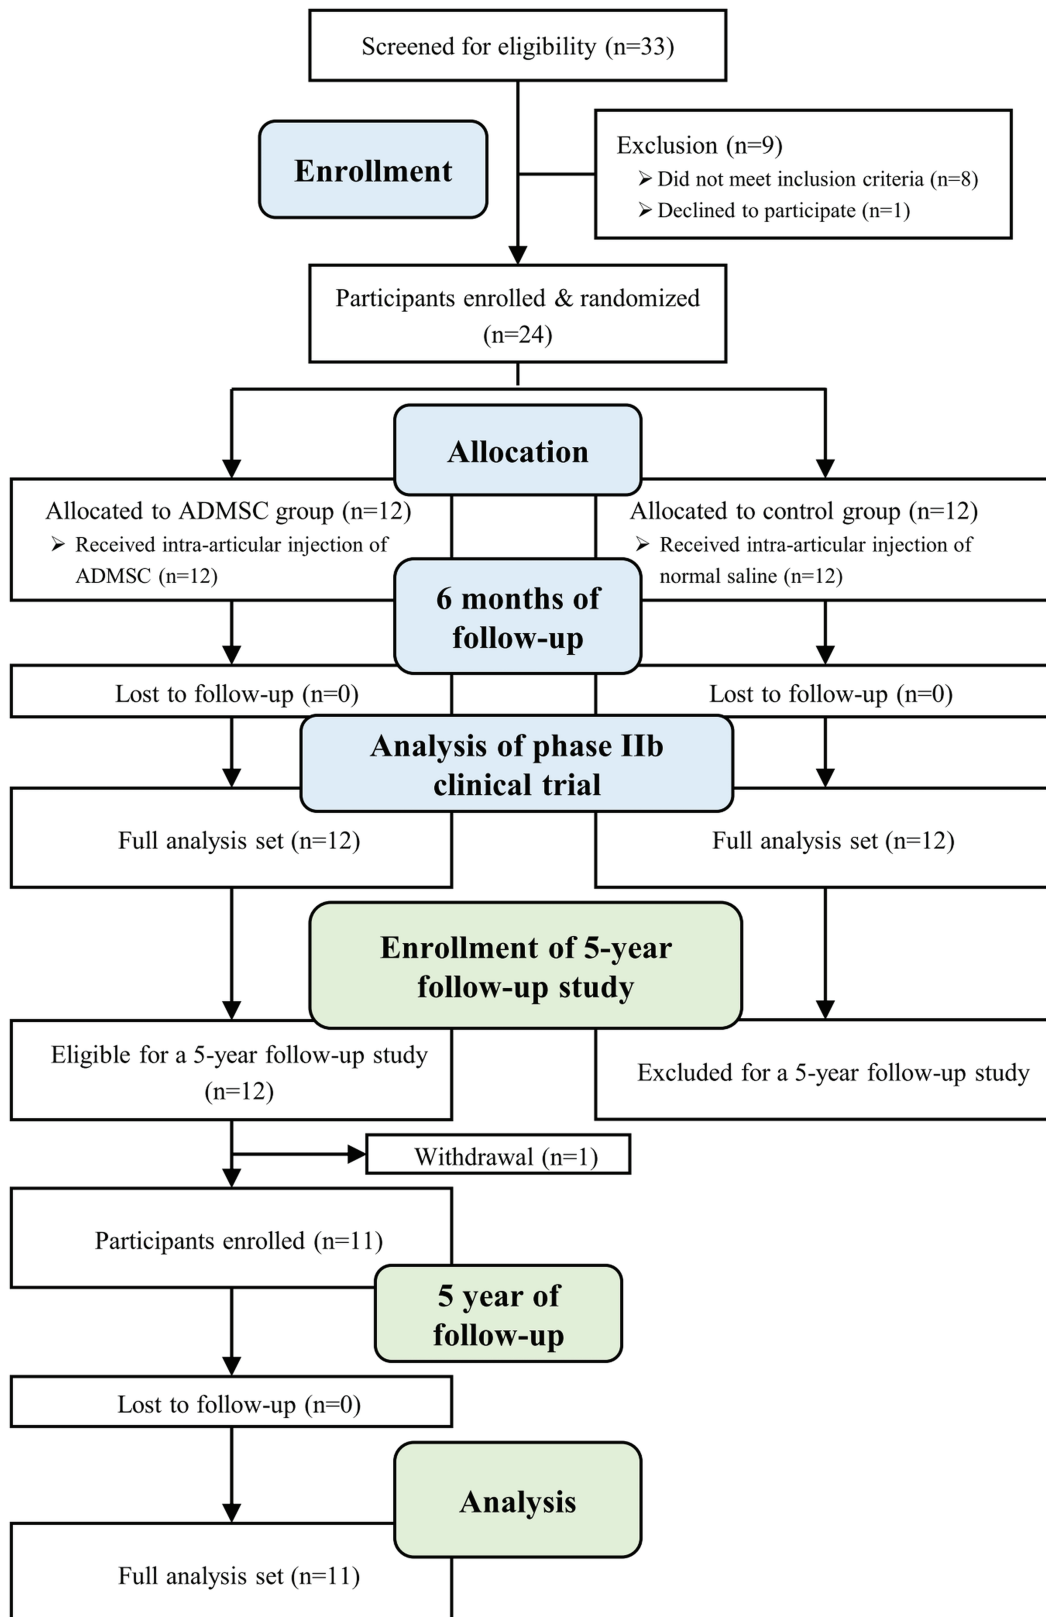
Screened for eligibility (n=33)

Enrollment

Exclusion (n=9)
➢ Did not meet inclusion criteria (n=8)
➢ Declined to participate (n=1)

Participants enrolled & randomized (n=24)

Allocation

Allocated to ADMSC group (n=12)
➢ Received intra-articular injection of ADMSC (n=12)

Allocated to control group (n=12)
➢ Received intra-articular injection of normal saline (n=12)

6 months of follow-up

Lost to follow-up (n=0)

Lost to follow-up (n=0)

Analysis of phase IIb clinical trial

Full analysis set (n=12)

Full analysis set (n=12)

Enrollment of 5-year follow-up study

Eligible for a 5-year follow-up study (n=12)

Excluded for a 5-year follow-up study

Withdrawal (n=1)

Participants enrolled (n=11)

5 year of follow-up

Lost to follow-up (n=0)

Analysis

Full analysis set (n=11)